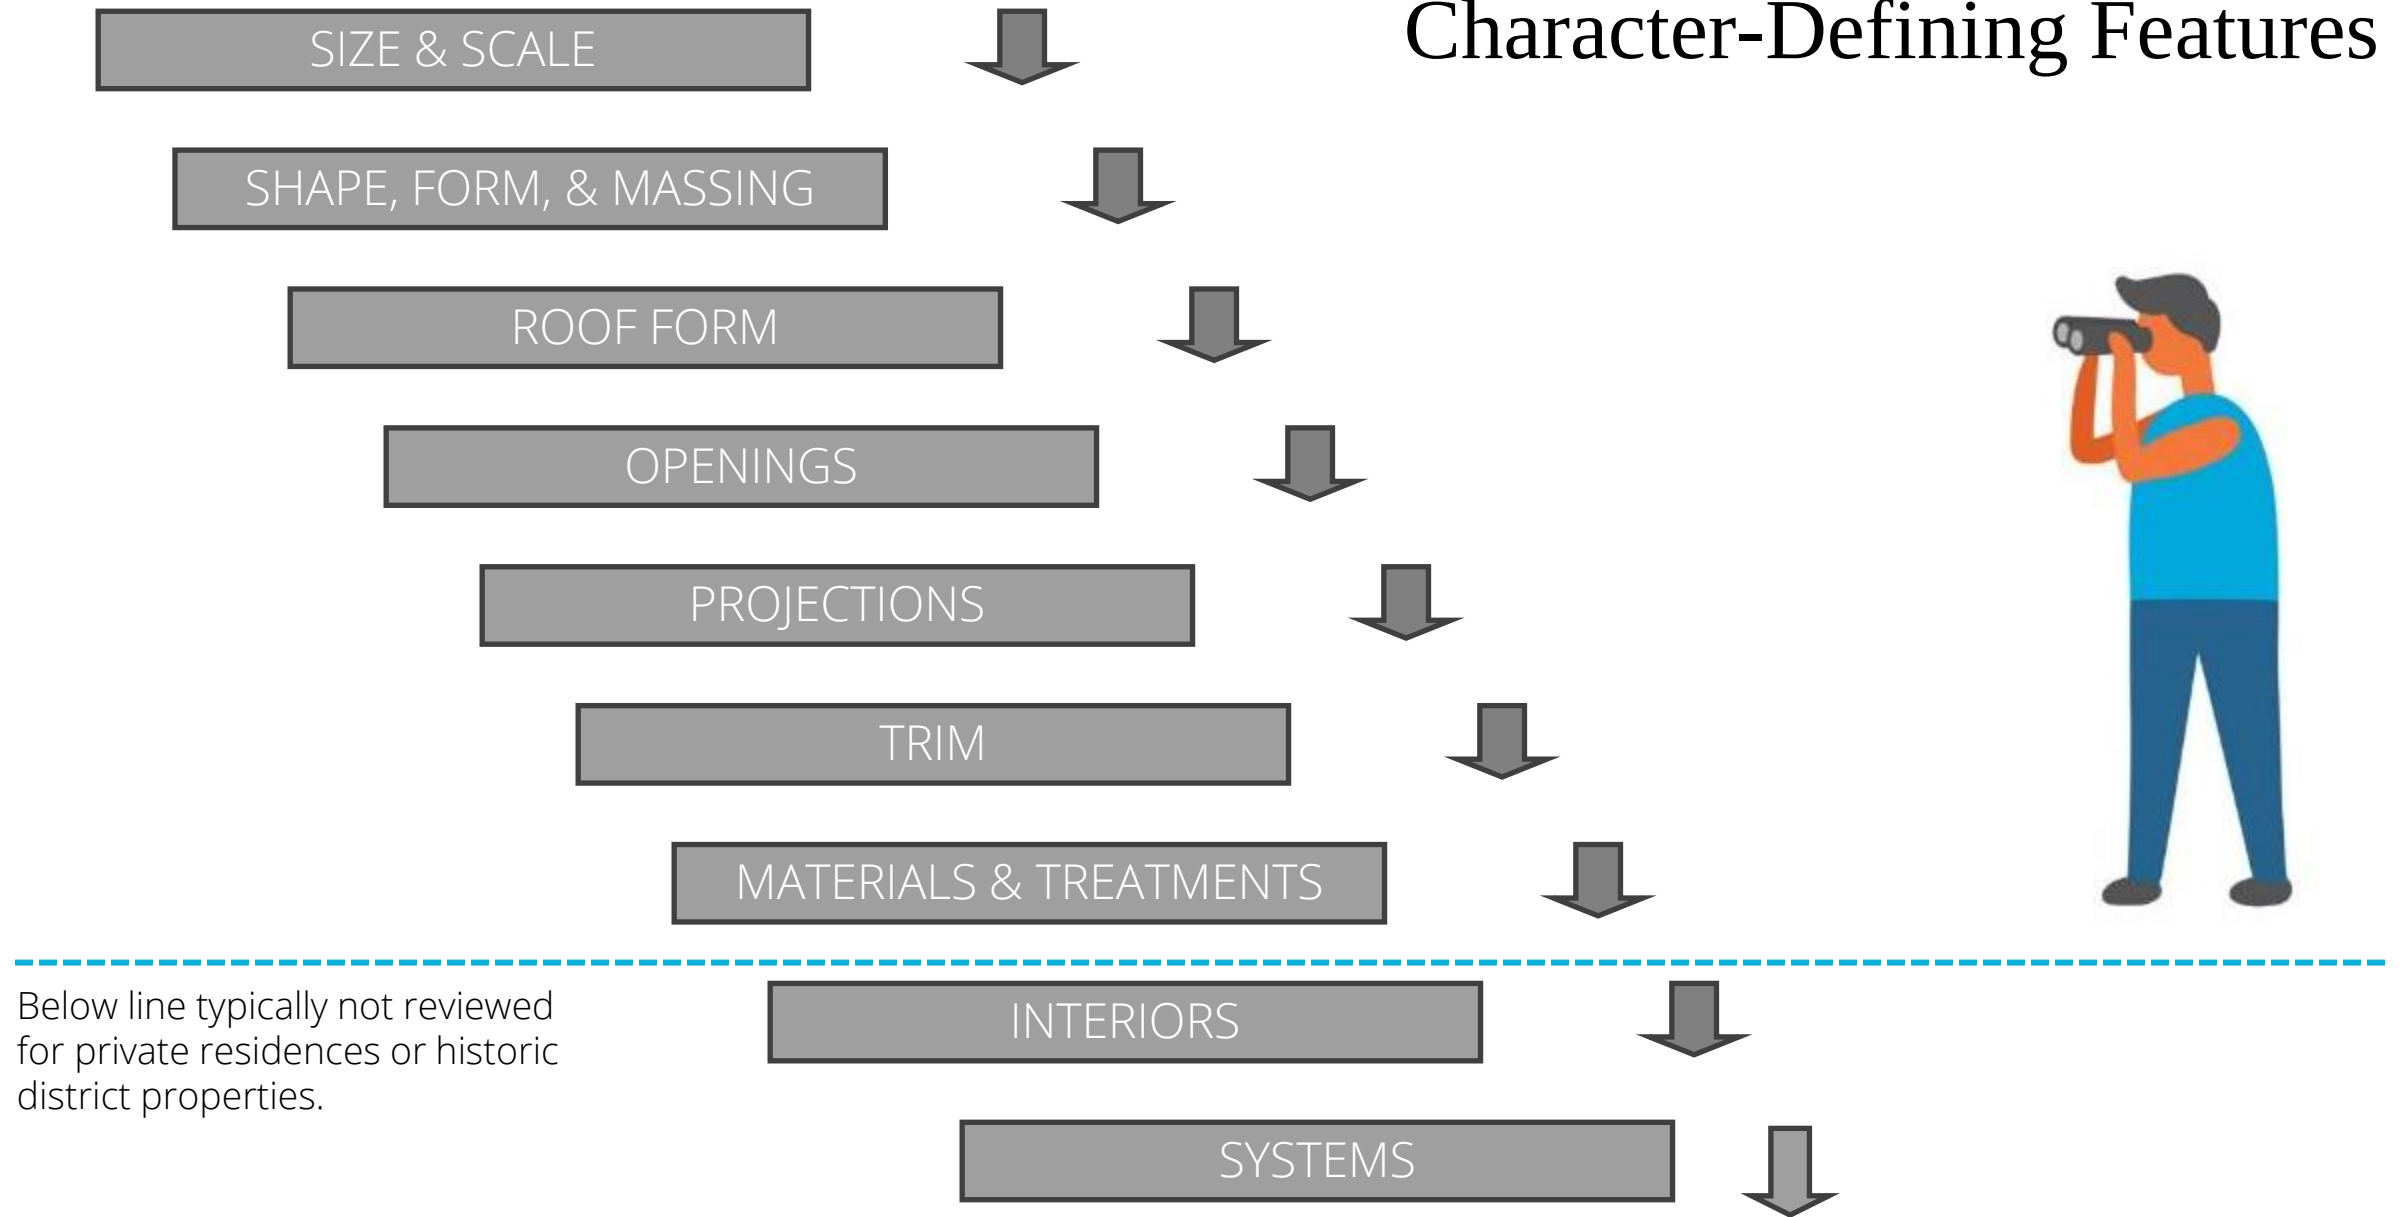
Character-Defining Features

SIZE & SCALE

SHAPE, FORM, & MASSING

ROOF FORM

OPENINGS

PROJECTIONS

TRIM

MATERIALS & TREATMENTS

Below line typically not reviewed for private residences or historic district properties.

INTERIORS

SYSTEMS